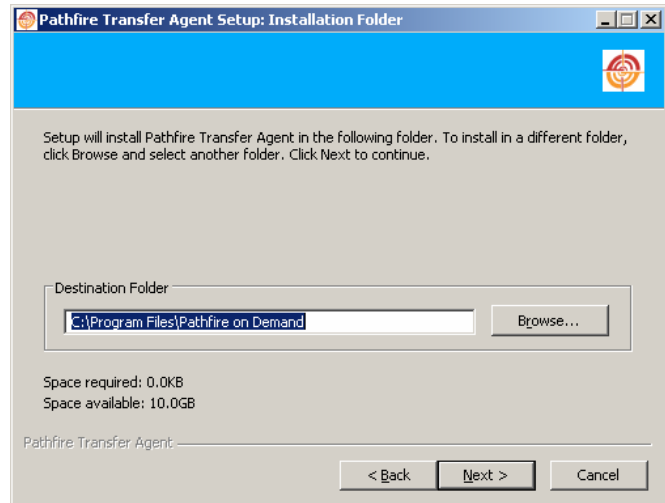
Pathfire Transfer Agent Setup: Installation Folder

Setup will install Pathfire Transfer Agent in the following folder. To install in a different folder, click Browse and select another folder. Click Next to continue.

Destination Folder

C:\Program Files\Pathfire on Demand

Browse...

Space required: 0.0KB
Space available: 10.0GB

Pathfire Transfer Agent

< Back

Next >

Cancel